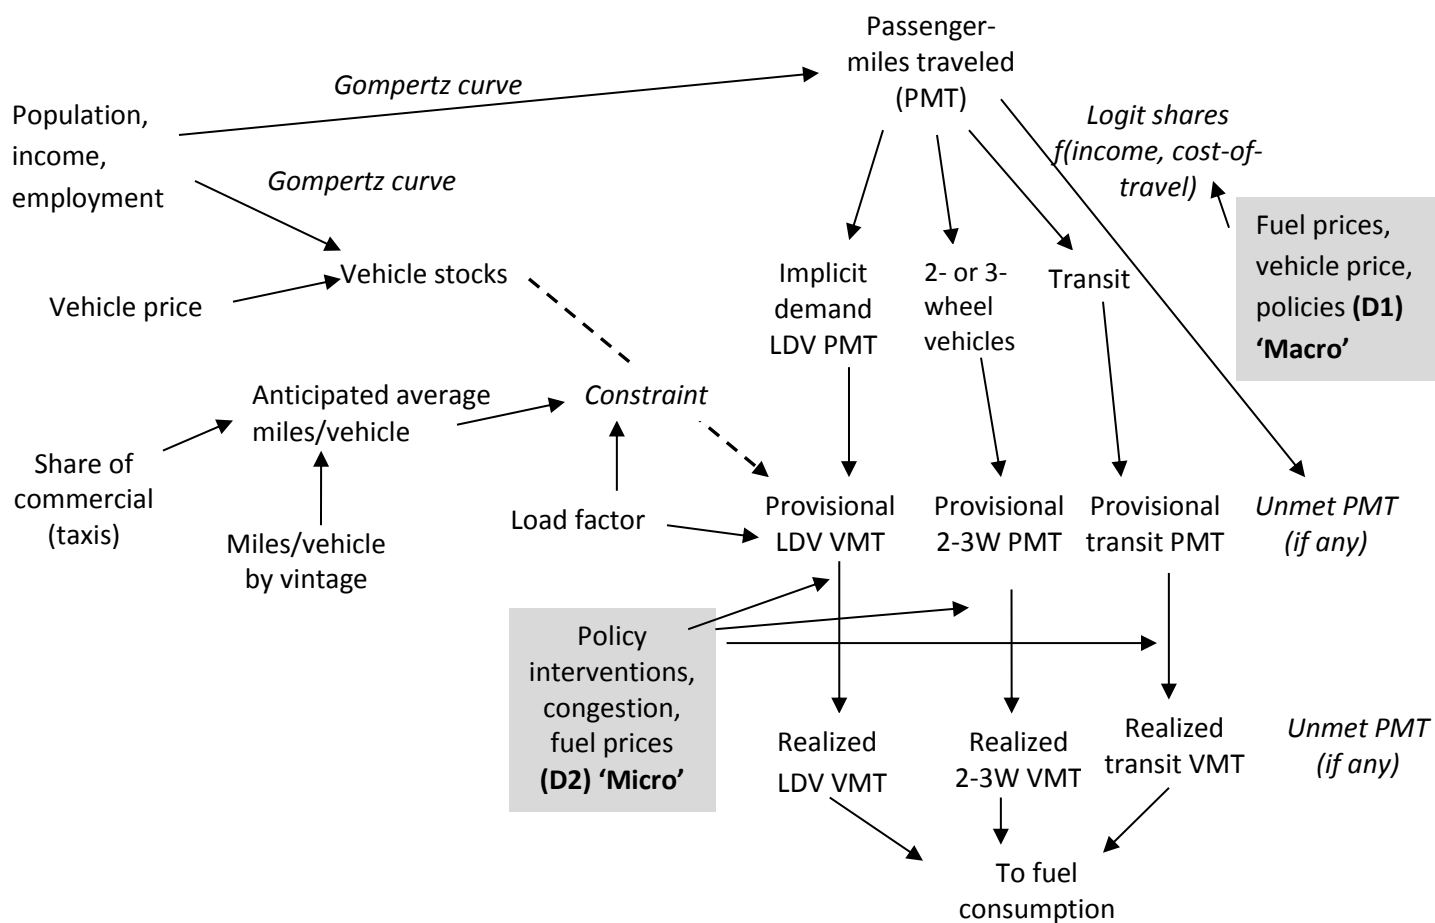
Passenger-miles traveled (PMT)

Gompertz curve

Population, income, employment

Gompertz curve

Logit shares f(income, cost-of-travel)

Fuel prices, vehicle price, policies **(D1) 'Macro'**

Vehicle price

Vehicle stocks

Implicit demand LDV PMT

2- or 3-wheel vehicles

Transit

Anticipated average miles/vehicle

Constraint

Share of commercial (taxis)

Miles/vehicle by vintage

Load factor

Provisional LDV VMT

Provisional 2-3W PMT

Provisional transit PMT

Unmet PMT (if any)

Policy interventions, congestion, fuel prices **(D2) 'Micro'**

Realized LDV VMT

Realized 2-3W VMT

Realized transit VMT

Unmet PMT (if any)

To fuel consumption